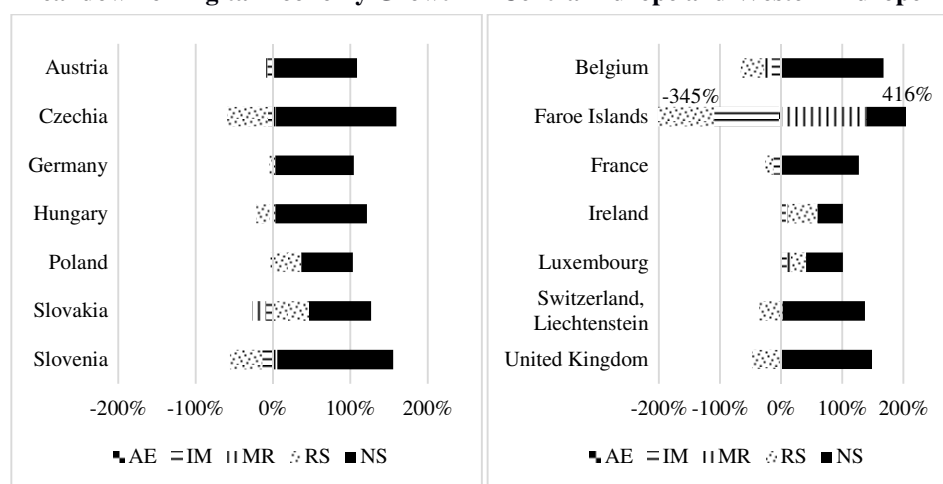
Austria
Czechia
Germany
Hungary
Poland
Slovakia
Slovenia

-200% -100% 0% 100% 200%

AE IM MR RS NS

Belgium
Faroe Islands
France
Ireland
Luxembourg
Switzerland, Liechtenstein
United Kingdom

-345%
416%

-200% -100% 0% 100% 200%

AE IM MR RS NS